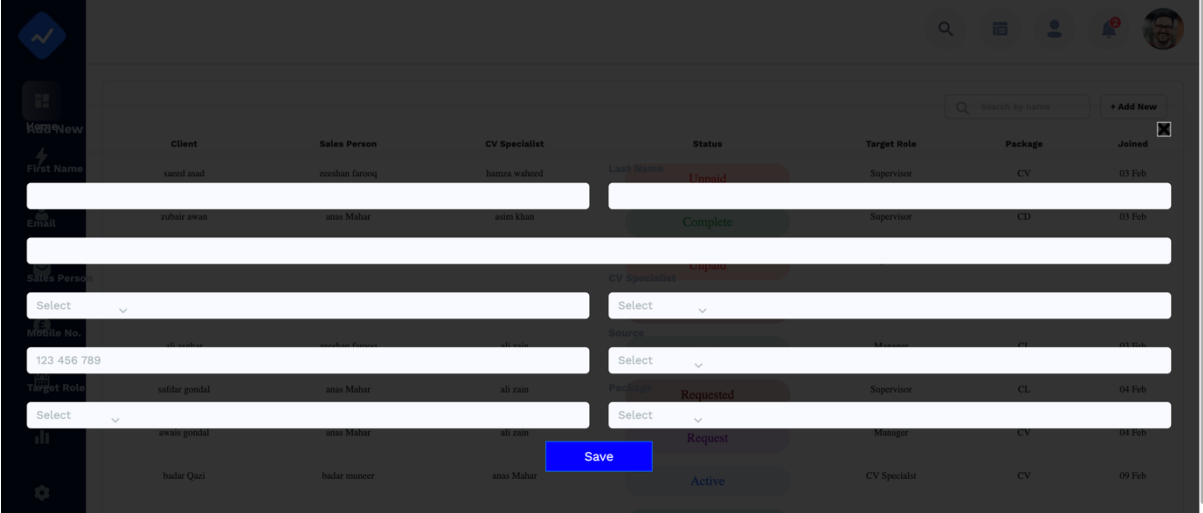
Add New

First Name

Last Name

Email

Sales Person
Select

CV Specialist
Select

Mobile No.
123 456 789

Source
Select

Target Role
Select

Package
Select

Save

Search by name
+ Add New

| Client | Sales Person | CV Specialist | Status | Target Role | Package | Joined |
|---|---|---|---|---|---|---|
| saeed asad | zeeshan farooq | hamza waheed | Unpaid | Supervisor | CV | 03 Feb |
| zubair awan | anas Mahar | asim khan | Complete | Supervisor | CD | 03 Feb |
| | | | Unpaid | | | |
| ali azhar | zeeshan farooq | ali zain | | Manager | CL | 03 Feb |
| safdar gondal | anas Mahar | ali zain | Requested | Supervisor | CL | 04 Feb |
| awais gondal | anas Mahar | ali zain | Request | Manager | CV | 04 Feb |
| badar Qazi | badar muneer | anas Mahar | Active | CV Specialist | CV | 09 Feb |